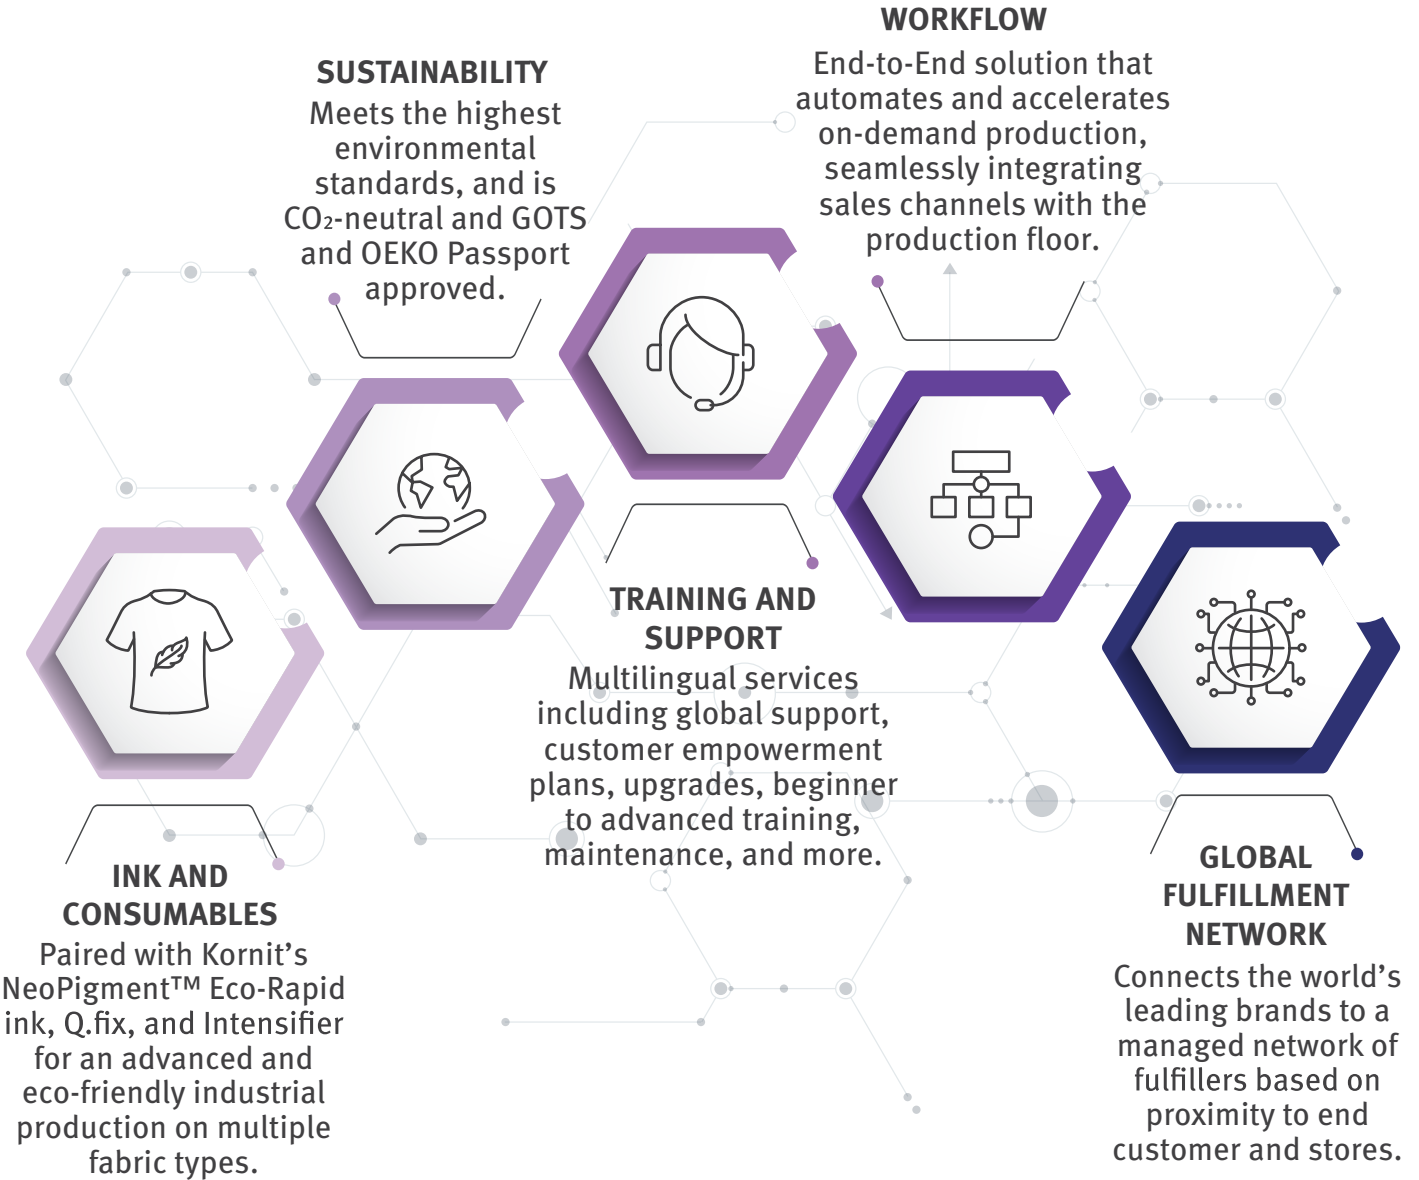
SUSTAINABILITY
Meets the highest environmental standards, and is $CO_2$-neutral and GOTS and OEKO Passport approved.

WORKFLOW
End-to-End solution that automates and accelerates on-demand production, seamlessly integrating sales channels with the production floor.

TRAINING AND SUPPORT
Multilingual services including global support, customer empowerment plans, upgrades, beginner to advanced training, maintenance, and more.

INK AND CONSUMABLES
Paired with Kornit's NeoPigment™ Eco-Rapid ink, Q.fix, and Intensifier for an advanced and eco-friendly industrial production on multiple fabric types.

GLOBAL FULFILLMENT NETWORK
Connects the world's leading brands to a managed network of fulfillers based on proximity to end customer and stores.